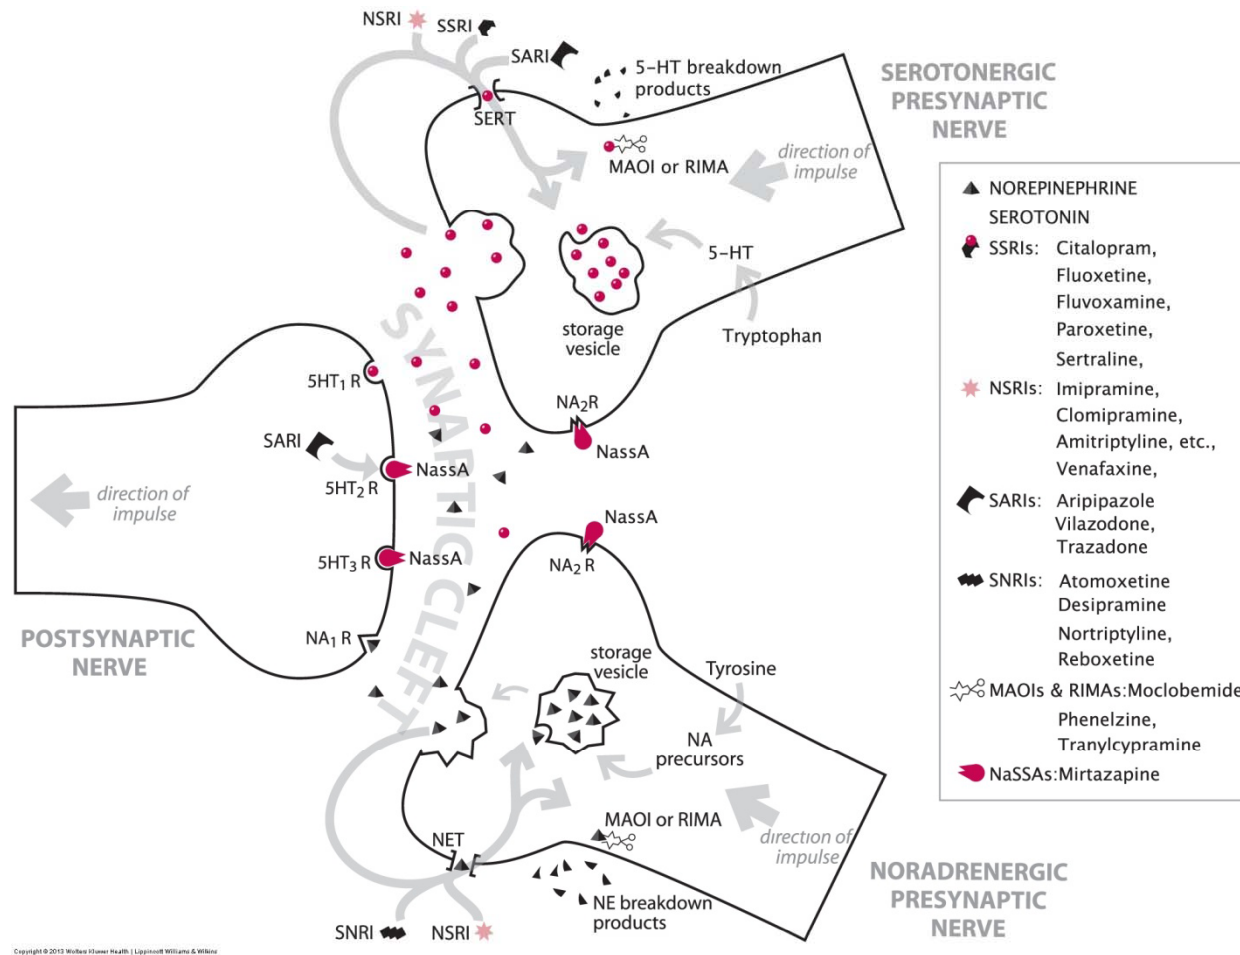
NSRI SSRI

SARI

5-HT breakdown products

SEROTONERGIC PRESYNAPTIC NERVE

SERT

MAOI or RIMA

direction of impulse

5-HT

storage vesicle

Tryptophan

SYNAPTIC CLEFT

$5HT_1$ R

$NA_2R$

SARI

NassA

NassA

direction of impulse

$5HT_2$ R

NassA

$NA_2$ R

$5HT_3$ R

NassA

$NA_1$ R

POSTSYNAPTIC NERVE

storage vesicle

Tyrosine

NA precursors

MAOI or RIMA

NET

direction of impulse

NE breakdown products

NORADRENERGIC PRESYNAPTIC NERVE

SNRI NSRI

NOREPINEPHRINE

SEROTONIN

SSRIs: Citalopram, Fluoxetine, Fluvoxamine, Paroxetine, Sertraline,

NSRIs: Imipramine, Clomipramine, Amitriptyline, etc., Venafaxine,

SARIs: Aripipazole Vilazodone, Trazadone

SNRIs: Atomoxetine Desipramine Nortriptyline, Reboxetine

MAOIs & RIMAs:Moclobemide Phenelzine, Tranylcypramine

NaSSAs:Mirtazapine

Copyright © 2013 Wolters Kluwer Health | Lippincott Williams & Wilkins